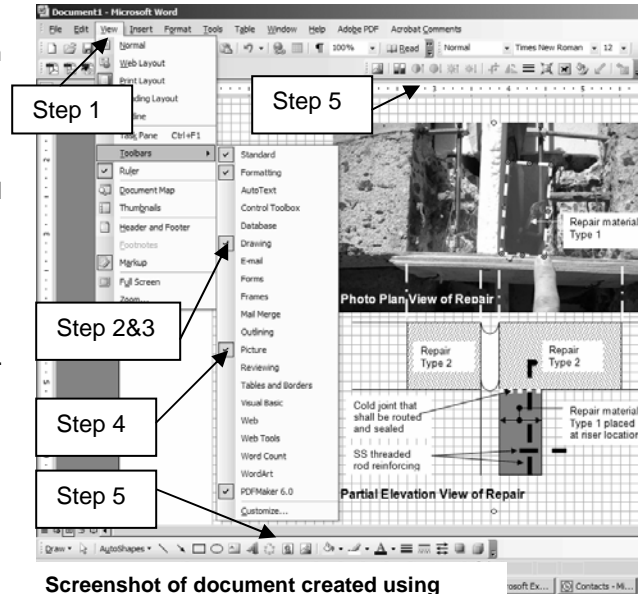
Document1 - Microsoft Word

File Edit View Insert Format Tools Table Window Help Adobe PDF Acrobat Comments

100% Read Normal Times New Roman 12

Normal
Web Layout
Print Layout
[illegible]ading Layout
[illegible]line
Task Pane Ctrl+F1
Toolbars
Ruler
Document Map
Thumbnails
Header and Footer
Footnotes
Markup
Full Screen
Zoom...

Standard
Formatting
AutoText
Control Toolbox
Database
Drawing
E-mail
Forms
Frames
Mail Merge
Outlining
Picture
Reviewing
Tables and Borders
Visual Basic
Web
Web Tools
Word Count
WordArt
PDFMaker 6.0
Customize...

Step 1

Step 5

Step 2&3

Step 4

Step 5

Repair material Type 1

Photo Plan View of Repair

Repair Type 2

Repair Type 2

Cold joint that shall be routed and sealed

Repair material Type 1 placed at riser location

SS threaded rod reinforcing

Partial Elevation View of Repair

Draw AutoShapes

Screenshot of document created using

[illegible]osoft Ex... Contacts - Mi...